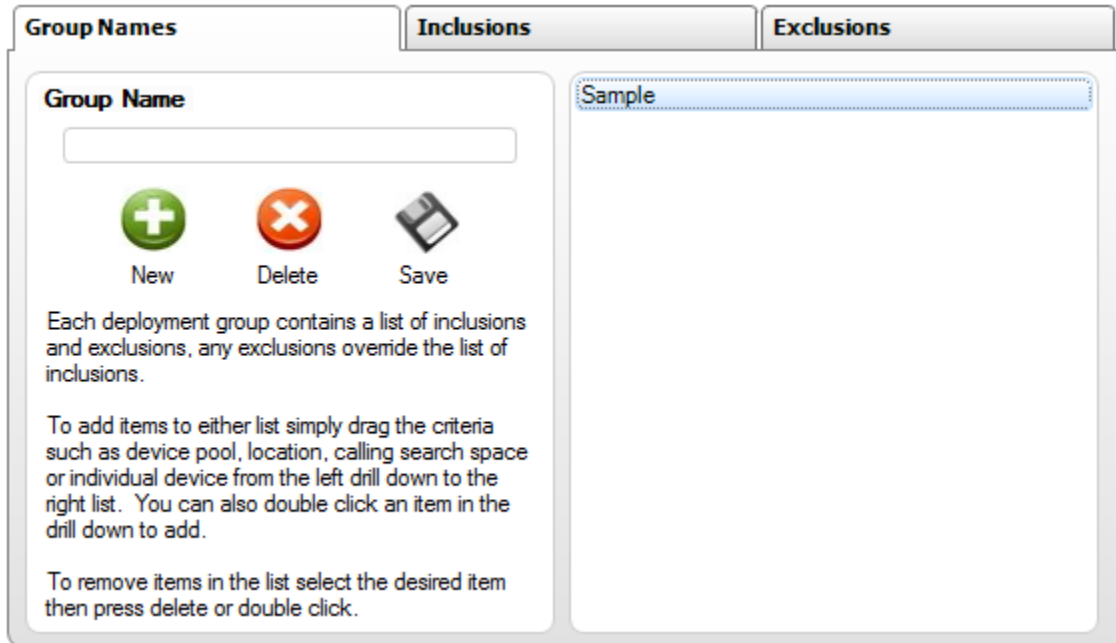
Group Names
Inclusions
Exclusions

Group Name

New
Delete
Save

Each deployment group contains a list of inclusions and exclusions, any exclusions override the list of inclusions.

To add items to either list simply drag the criteria such as device pool, location, calling search space or individual device from the left drill down to the right list. You can also double click an item in the drill down to add.

To remove items in the list select the desired item then press delete or double click.

Sample